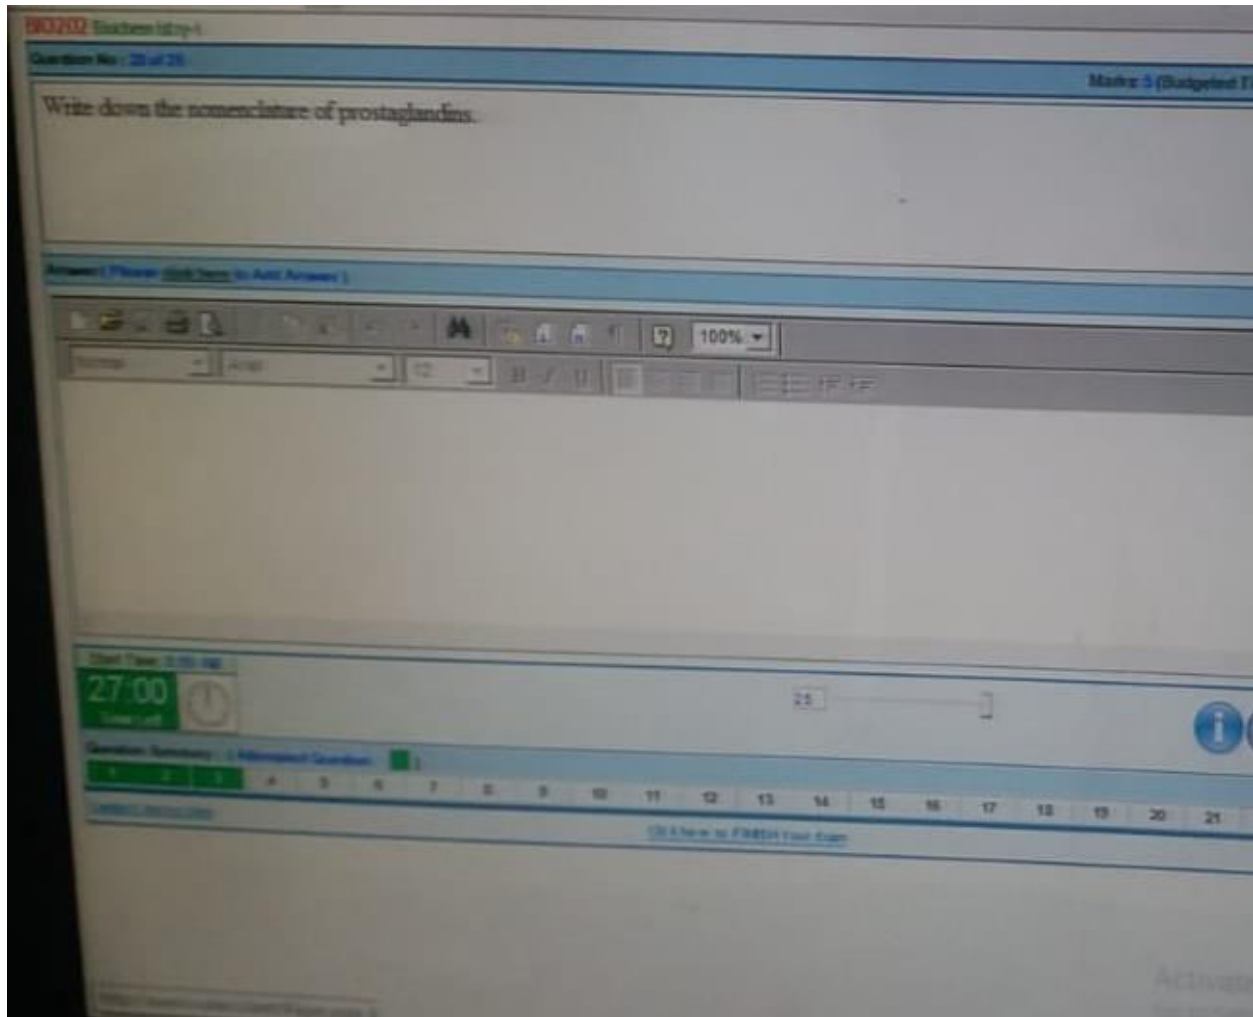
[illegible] Biochemistry-I

Question No : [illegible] of 25

Marks: 5 (Budgeted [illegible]

Write down the nomenclature of prostaglandins.

Answer: ( Please click here to Add Answers )

100%

Start Time: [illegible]

27:00
Time Left

25

Question Summary : ( Attempted Question: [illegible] )

1 2 3 4 5 6 7 8 9 10 11 12 13 14 15 16 17 18 19 20 21

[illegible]

Click here to FINISH Your Exam

Activa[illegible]